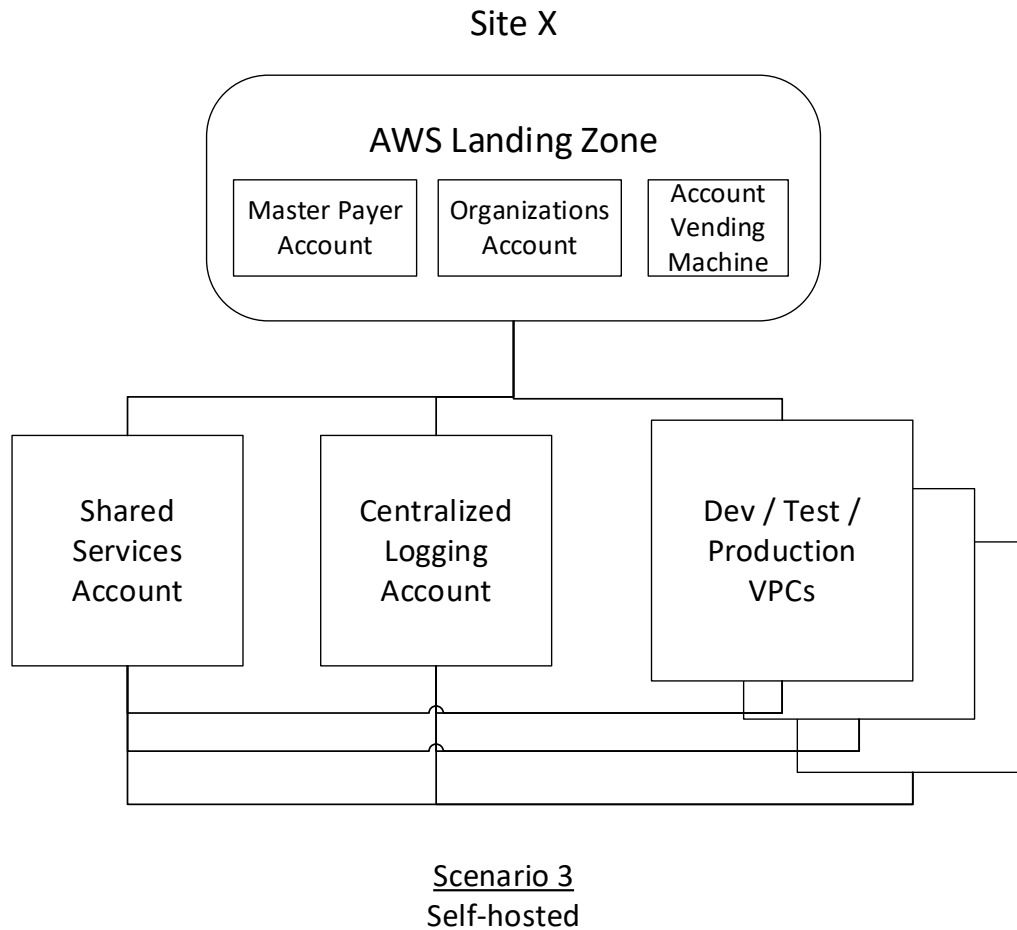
Site X

AWS Landing Zone

Master Payer Account

Organizations Account

Account Vending Machine

Shared Services Account

Centralized Logging Account

Dev / Test / Production VPCs

Scenario 3
Self-hosted